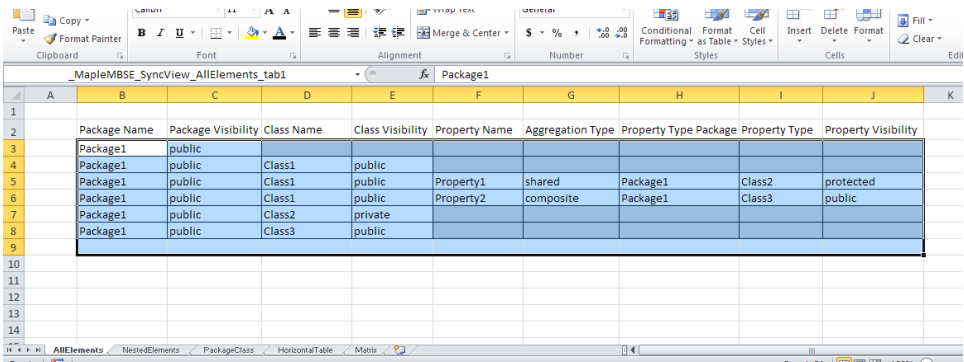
Paste Copy Format Painter Clipboard
Calibri 11 A A
B I U
Font
Wrap Text
Merge & Center
Alignment
General
$ % , .00 .00
Number
Conditional Formatting Format as Table Cell Styles
Styles
Insert Delete Format
Cells
Fill Clear
Edit

_MapleMBSE_SyncView_AllElements_tab1
$f_x$ Package1

| | A | B | C | D | E | F | G | H | I | J | K |
|---|---|---|---|---|---|---|---|---|---|---|---|
| 1 | | | | | | | | | | | |
| 2 | | Package Name | Package Visibility | Class Name | Class Visibility | Property Name | Aggregation Type | Property Type Package | Property Type | Property Visibility | |
| 3 | | Package1 | public | | | | | | | | |
| 4 | | Package1 | public | Class1 | public | | | | | | |
| 5 | | Package1 | public | Class1 | public | Property1 | shared | Package1 | Class2 | protected | |
| 6 | | Package1 | public | Class1 | public | Property2 | composite | Package1 | Class3 | public | |
| 7 | | Package1 | public | Class2 | private | | | | | | |
| 8 | | Package1 | public | Class3 | public | | | | | | |
| 9 | | | | | | | | | | | |
| 10 | | | | | | | | | | | |
| 11 | | | | | | | | | | | |
| 12 | | | | | | | | | | | |
| 13 | | | | | | | | | | | |
| 14 | | | | | | | | | | | |
| 15 | | | | | | | | | | | |

AllElements NestedElements PackageClass HorizontalTable Matrix